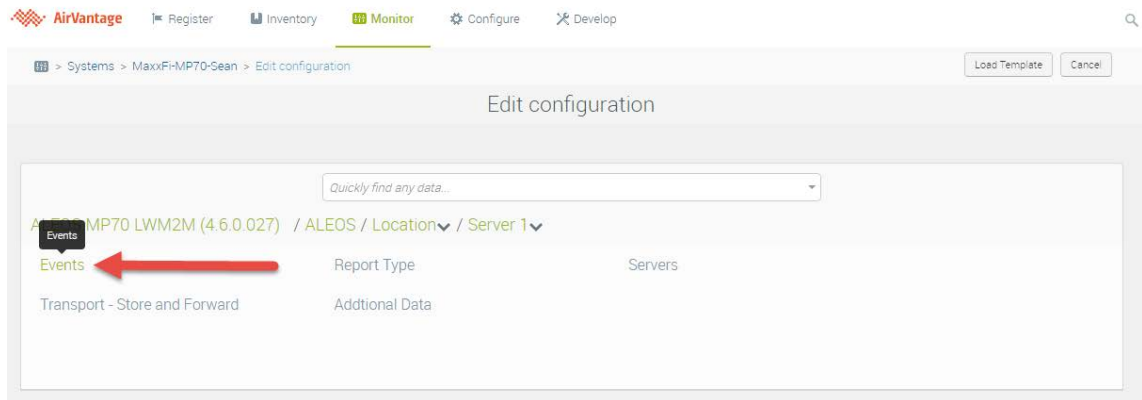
AirVantage Register Inventory Monitor Configure Develop

> Systems > MaxxFi-MP70-Sean > Edit configuration

Load Template Cancel

Edit configuration

Quickly find any data...

A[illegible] MP70 LWM2M (4.6.0.027) / ALEOS / Location / Server 1

Events

Events

Report Type

Servers

Transport - Store and Forward

Addtional Data